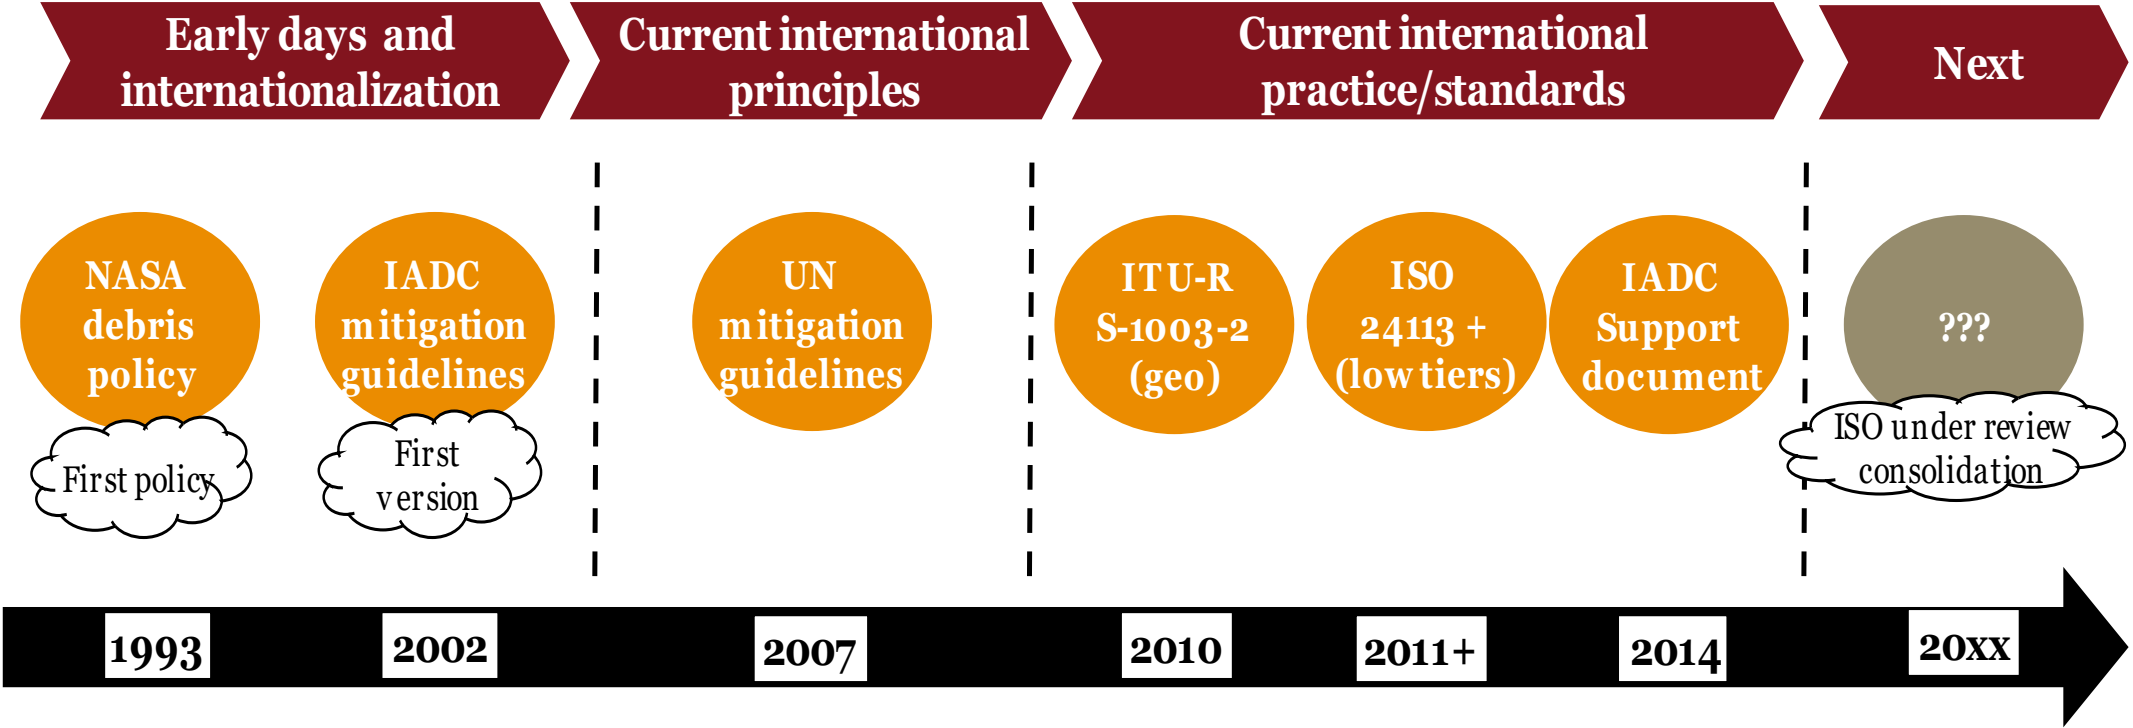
Early days and internationalization

Current international principles

Current international practice/standards

Next

NASA debris policy

First policy

IADC mitigation guidelines

First version

UN mitigation guidelines

ITU-R S-1003-2 (geo)

ISO 24113 + (low tiers)

IADC Support document

???

ISO under review consolidation

1993

2002

2007

2010

2011+

2014

20xx